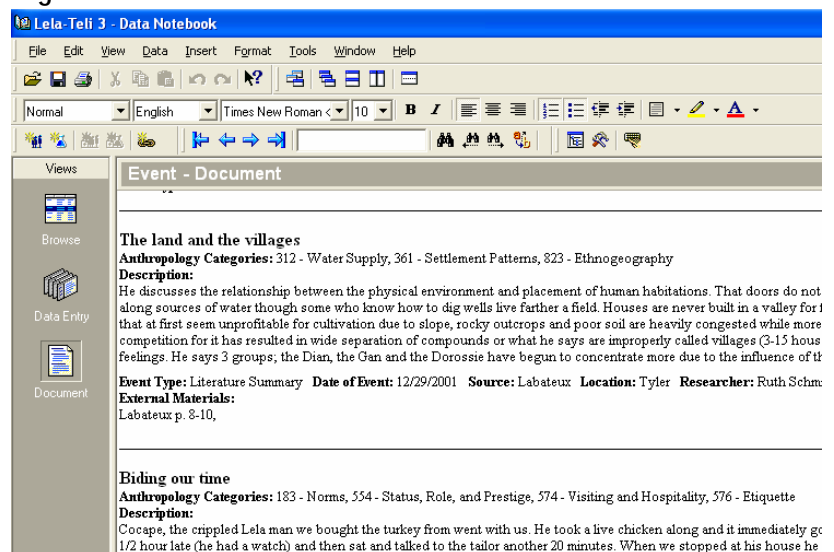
Lela-Teli 3 - Data Notebook

File Edit View Data Insert Format Tools Window Help

Normal English Times New Roman 10 B I

Views

Browse

Data Entry

Document

Event - Document

The land and the villages
Anthropology Categories: 312 - Water Supply, 361 - Settlement Patterns, 823 - Ethnogeography
Description:
He discusses the relationship between the physical environment and placement of human habitations. That doors do not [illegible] along sources of water though some who know how to dig wells live farther a field. Houses are never built in a valley for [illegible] that at first seem unprofitable for cultivation due to slope, rocky outcrops and poor soil are heavily congested while more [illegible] competition for it has resulted in wide separation of compounds or what he says are improperly called villages (3-15 hous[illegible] feelings. He says 3 groups; the Dian, the Gan and the Dorossie have begun to concentrate more due to the influence of th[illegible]

Event Type: Literature Summary Date of Event: 12/29/2001 Source: Labateux Location: Tyler Researcher: Ruth Schm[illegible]
External Materials:
Labateux p. 8-10,

Biding our time
Anthropology Categories: 183 - Norms, 554 - Status, Role, and Prestige, 574 - Visiting and Hospitality, 576 - Etiquette
Description:
Cocape, the crippled Lela man we bought the turkey from went with us. He took a live chicken along and it immediately go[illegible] 1/2 hour late (he had a watch) and then sat and talked to the tailor another 20 minutes. When we stopped at his house he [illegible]